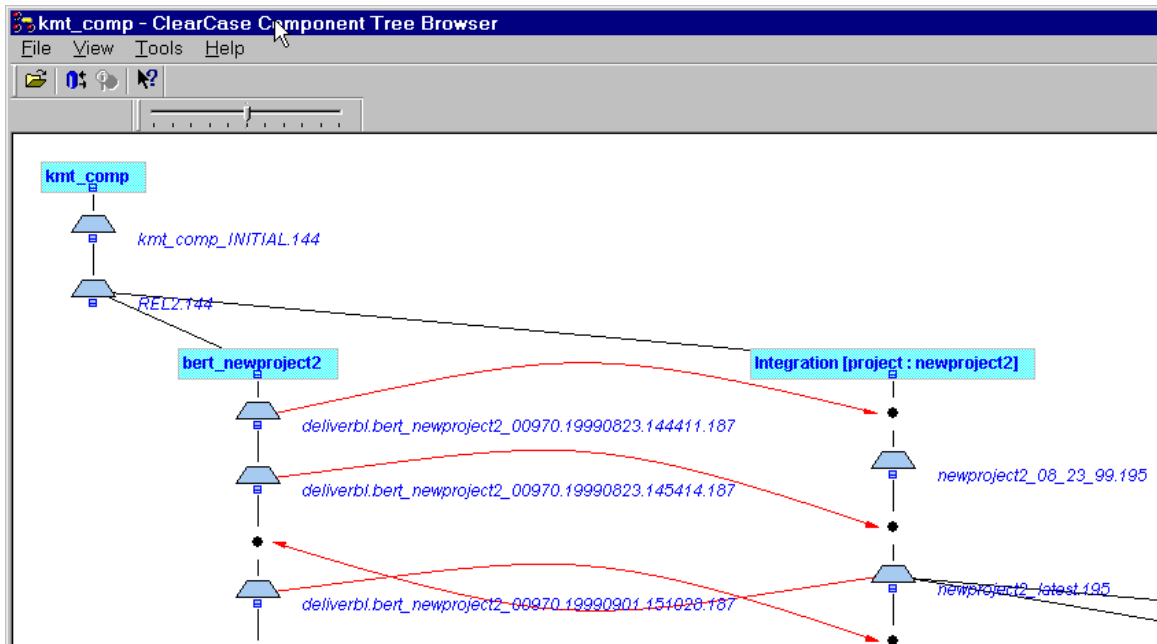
kmt_comp - ClearCase Component Tree Browser

File View Tools Help

kmt_comp

kmt_comp_INITIAL.144

REL2.144

bert_newproject2

Integration [project : newproject2]

deliverbl.bert_newproject2_00970.19990823.144411.187

newproject2_08_23_99.195

deliverbl.bert_newproject2_00970.19990823.145414.187

deliverbl.bert_newproject2_00970.19990901.151020.187

newproject2_latest.195